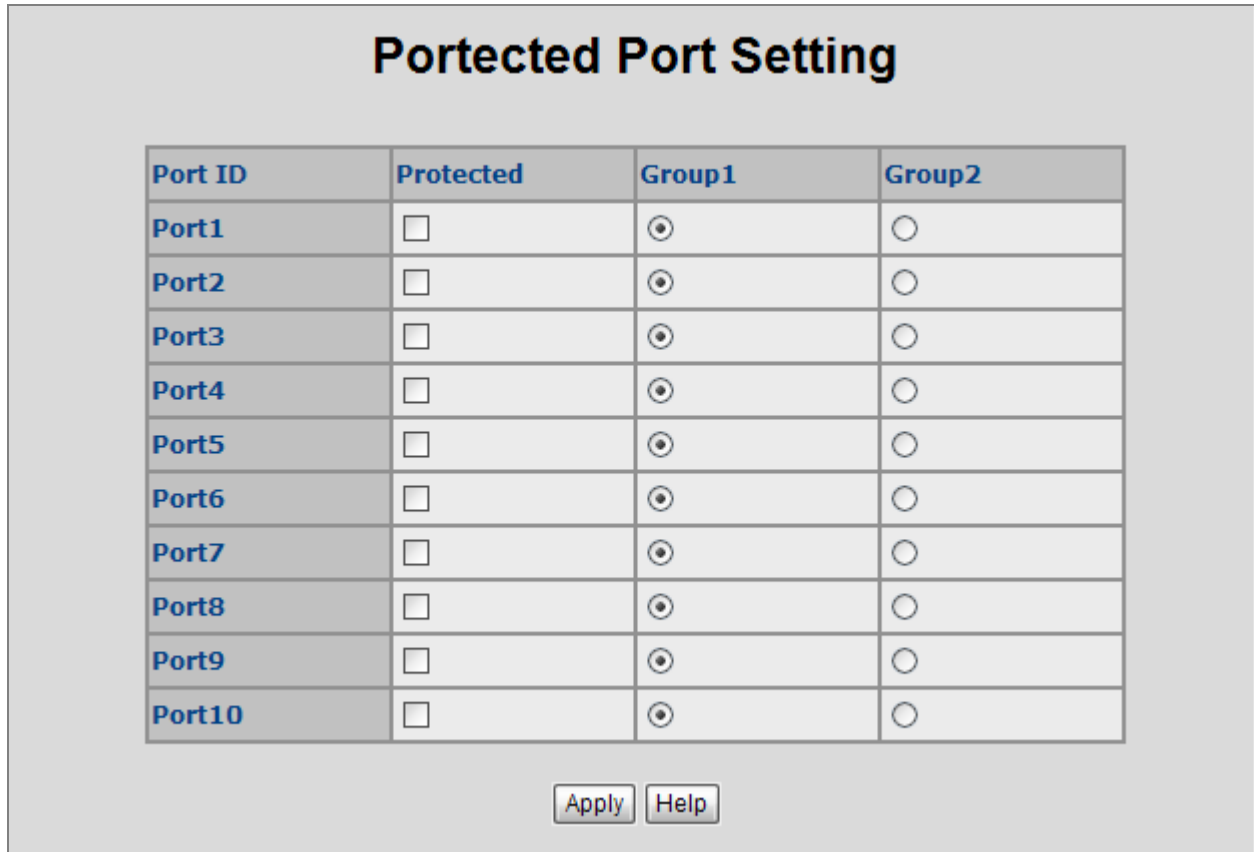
Portected Port Setting

| Port ID | Protected | Group1 | Group2 |
|---|---|---|---|
| Port1 | ☐ | ◉ | ○ |
| Port2 | ☐ | ◉ | ○ |
| Port3 | ☐ | ◉ | ○ |
| Port4 | ☐ | ◉ | ○ |
| Port5 | ☐ | ◉ | ○ |
| Port6 | ☐ | ◉ | ○ |
| Port7 | ☐ | ◉ | ○ |
| Port8 | ☐ | ◉ | ○ |
| Port9 | ☐ | ◉ | ○ |
| Port10 | ☐ | ◉ | ○ |

Apply Help